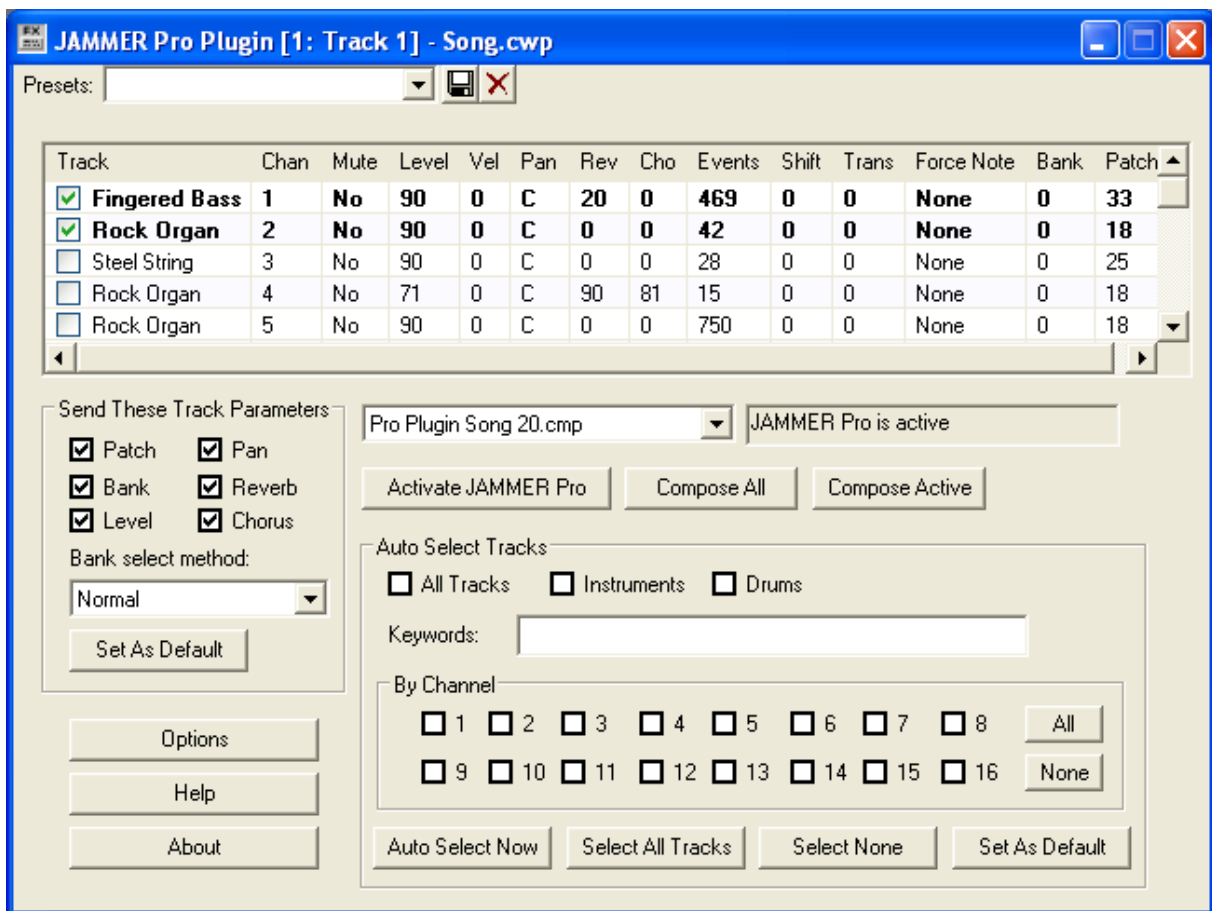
JAMMER Pro Plugin [1: Track 1] - Song.cwp

Presets:

| Track | Chan | Mute | Level | Vel | Pan | Rev | Cho | Events | Shift | Trans | Force Note | Bank | Patch |
|---|---|---|---|---|---|---|---|---|---|---|---|---|---|
| Fingered Bass | 1 | No | 90 | 0 | C | 20 | 0 | 469 | 0 | 0 | None | 0 | 33 |
| Rock Organ | 2 | No | 90 | 0 | C | 0 | 0 | 42 | 0 | 0 | None | 0 | 18 |
| Steel String | 3 | No | 90 | 0 | C | 0 | 0 | 28 | 0 | 0 | None | 0 | 25 |
| Rock Organ | 4 | No | 71 | 0 | C | 90 | 81 | 15 | 0 | 0 | None | 0 | 18 |
| Rock Organ | 5 | No | 90 | 0 | C | 0 | 0 | 750 | 0 | 0 | None | 0 | 18 |

Send These Track Parameters
Patch
Pan
Bank
Reverb
Level
Chorus
Bank select method:
Normal
Set As Default

Pro Plugin Song 20.cmp
JAMMER Pro is active
Activate JAMMER Pro
Compose All
Compose Active

Auto Select Tracks
All Tracks
Instruments
Drums
Keywords:
By Channel
1 2 3 4 5 6 7 8
All
9 10 11 12 13 14 15 16
None
Auto Select Now
Select All Tracks
Select None
Set As Default

Options
Help
About